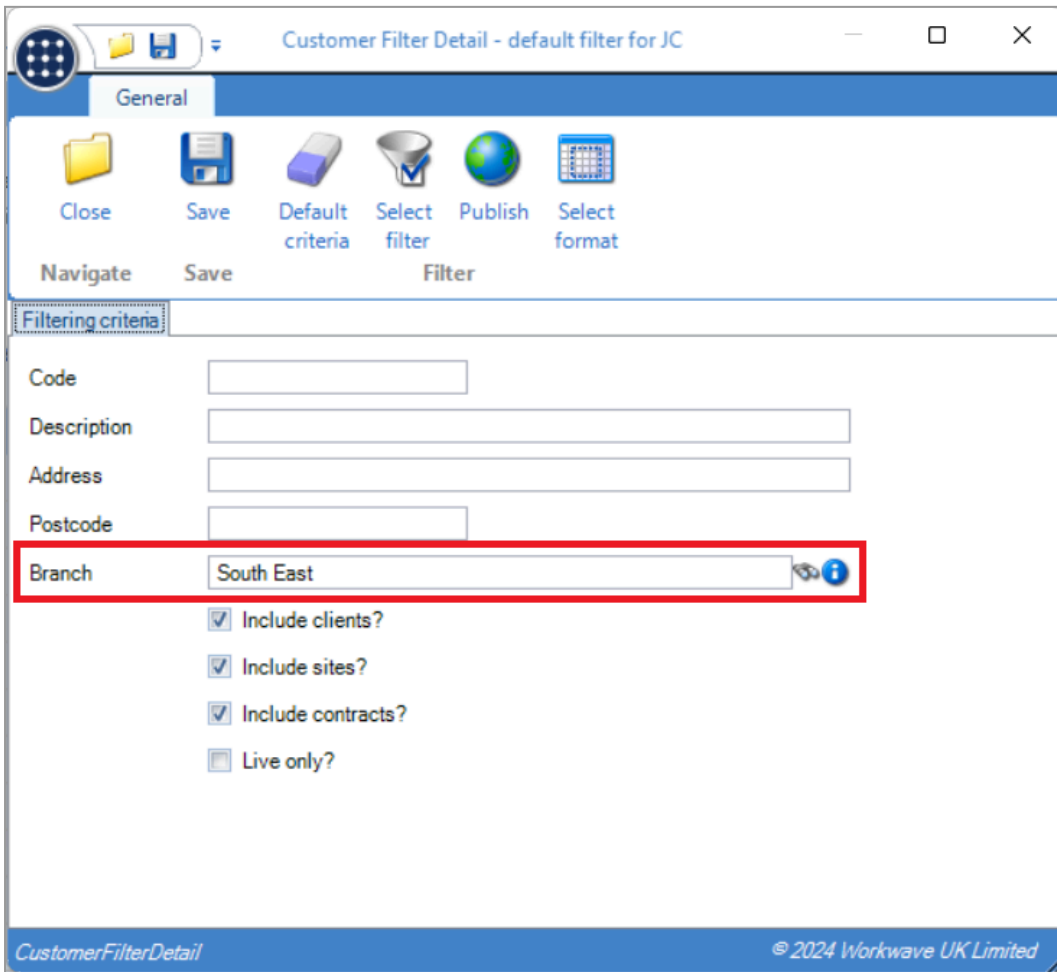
Customer Filter Detail - default filter for JC

General

Close
Save
Default criteria
Select filter
Publish
Select format

Navigate
Save
Filter

Filtering criteria

Code
Description
Address
Postcode
Branch South East

Include clients?
Include sites?
Include contracts?
Live only?

CustomerFilterDetail
© 2024 Workwave UK Limited